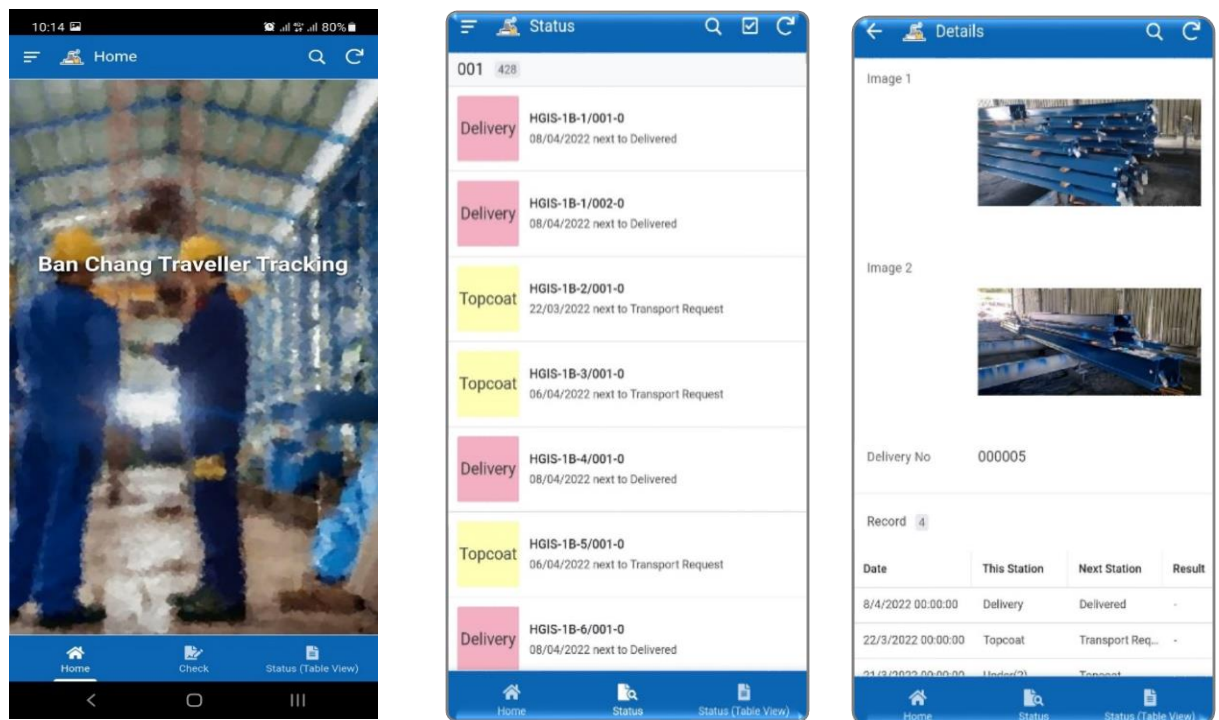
10:14 80%

Home

Ban Chang Traveller Tracking

Home
Check
Status (Table View)

Status

001 428

Delivery
HGIS-1B-1/001-0
08/04/2022 next to Delivered

Delivery
HGIS-1B-1/002-0
08/04/2022 next to Delivered

Topcoat
HGIS-1B-2/001-0
22/03/2022 next to Transport Request

Topcoat
HGIS-1B-3/001-0
06/04/2022 next to Transport Request

Delivery
HGIS-1B-4/001-0
08/04/2022 next to Delivered

Topcoat
HGIS-1B-5/001-0
06/04/2022 next to Transport Request

Delivery
HGIS-1B-6/001-0
08/04/2022 next to Delivered

Home
Status
Status (Table View)

Details

Image 1

Image 2

Delivery No 000005

Record 4

| Date | This Station | Next Station | Result |
|---|---|---|---|
| 8/4/2022 00:00:00 | Delivery | Delivered | - |
| 22/3/2022 00:00:00 | Topcoat | Transport Req... | - |
| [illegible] | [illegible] | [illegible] | |

Home
Status
Status (Table View)